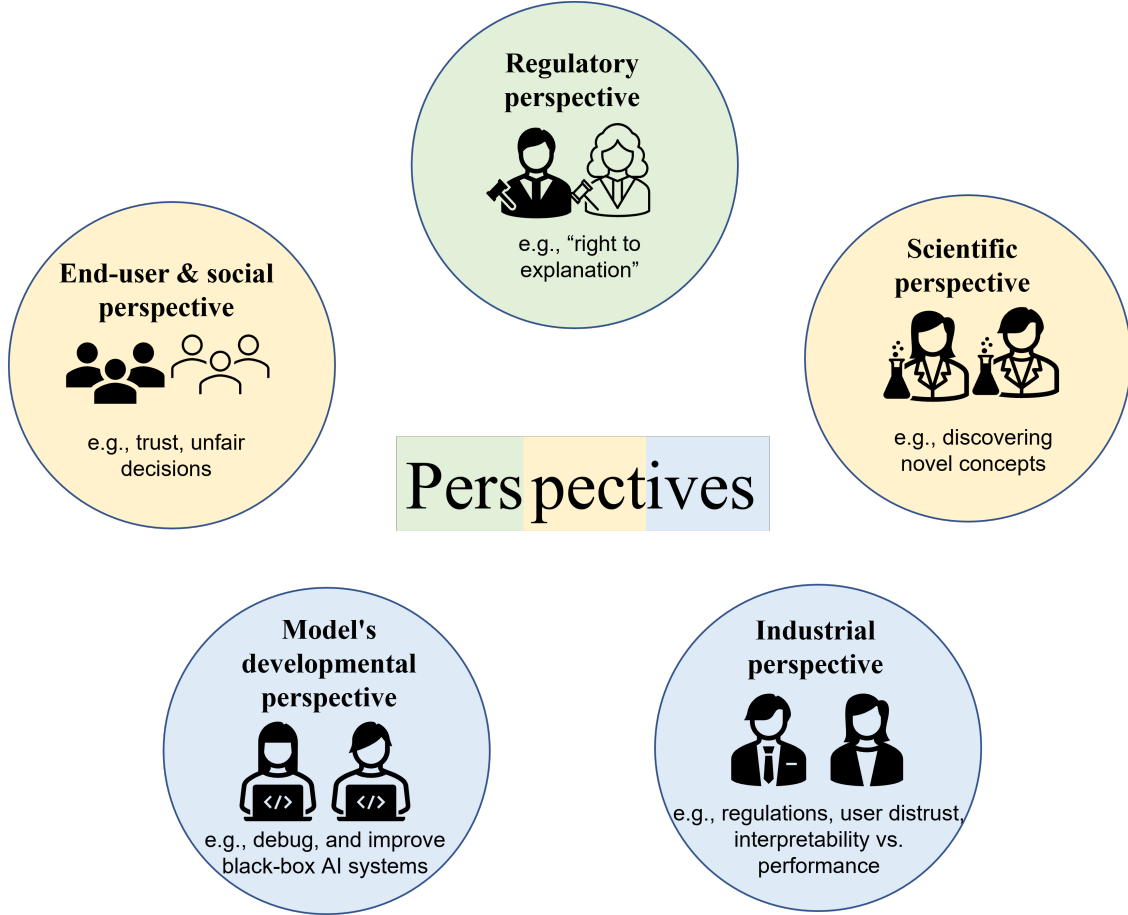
Regulatory perspective

e.g., "right to explanation"

End-user & social perspective

e.g., trust, unfair decisions

Scientific perspective

e.g., discovering novel concepts

Perspectives

Model's developmental perspective

</>

</>

e.g., debug, and improve black-box AI systems

Industrial perspective

e.g., regulations, user distrust, interpretability vs. performance